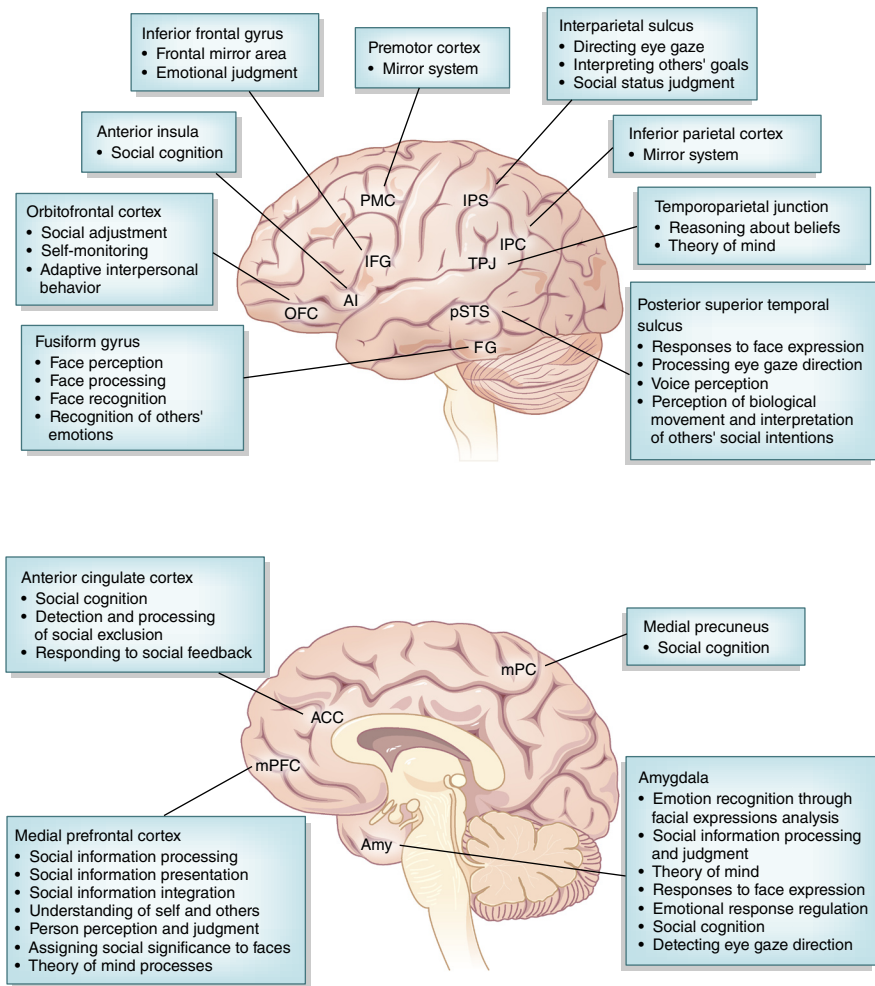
Inferior frontal gyrus
• Frontal mirror area
• Emotional judgment

Premotor cortex
• Mirror system

Interparietal sulcus
• Directing eye gaze
• Interpreting others' goals
• Social status judgment

Anterior insula
• Social cognition

Inferior parietal cortex
• Mirror system

Orbitofrontal cortex
• Social adjustment
• Self-monitoring
• Adaptive interpersonal behavior

Temporoparietal junction
• Reasoning about beliefs
• Theory of mind

PMC
IPS
IPC
IFG
TPJ
AI
OFC
pSTS
FG

Posterior superior temporal sulcus
• Responses to face expression
• Processing eye gaze direction
• Voice perception
• Perception of biological movement and interpretation of others' social intentions

Fusiform gyrus
• Face perception
• Face processing
• Face recognition
• Recognition of others' emotions

Anterior cingulate cortex
• Social cognition
• Detection and processing of social exclusion
• Responding to social feedback

Medial precuneus
• Social cognition

mPC
ACC
mPFC
Amy

Amygdala
• Emotion recognition through facial expressions analysis
• Social information processing and judgment
• Theory of mind
• Responses to face expression
• Emotional response regulation
• Social cognition
• Detecting eye gaze direction

Medial prefrontal cortex
• Social information processing
• Social information presentation
• Social information integration
• Understanding of self and others
• Person perception and judgment
• Assigning social significance to faces
• Theory of mind processes